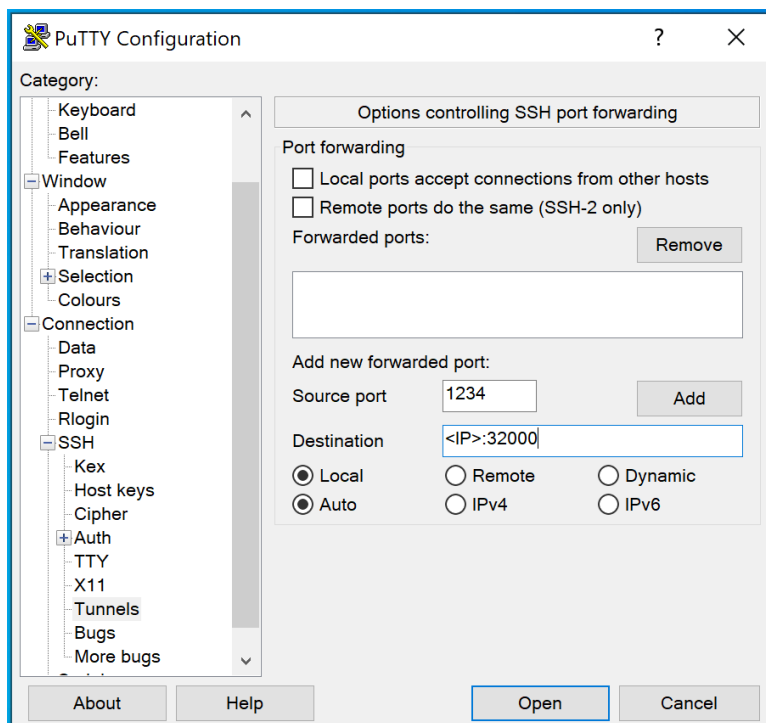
PuTTY Configuration
?
X
Category:
Keyboard
Bell
Features
Window
Appearance
Behaviour
Translation
Selection
Colours
Connection
Data
Proxy
Telnet
Rlogin
SSH
Kex
Host keys
Cipher
Auth
TTY
X11
Tunnels
Bugs
More bugs
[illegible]

Options controlling SSH port forwarding
Port forwarding
Local ports accept connections from other hosts
Remote ports do the same (SSH-2 only)
Forwarded ports:
Remove
Add new forwarded port:
Source port
1234
Add
Destination
<IP>:32000
Local
Remote
Dynamic
Auto
IPv4
IPv6

About
Help
Open
Cancel